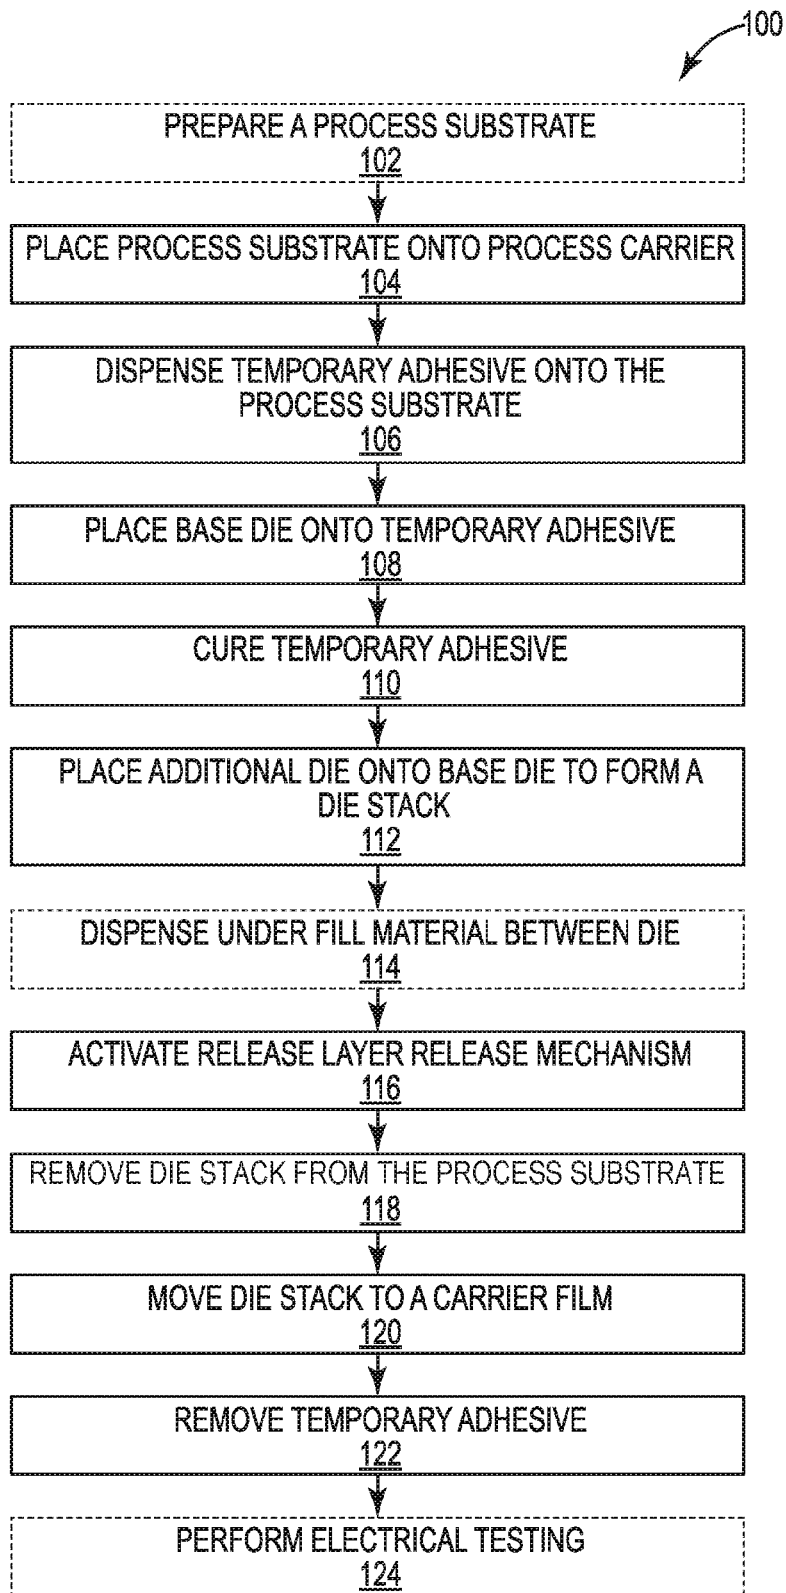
100

PREPARE A PROCESS SUBSTRATE
102

PLACE PROCESS SUBSTRATE ONTO PROCESS CARRIER
104

DISPENSE TEMPORARY ADHESIVE ONTO THE PROCESS SUBSTRATE
106

PLACE BASE DIE ONTO TEMPORARY ADHESIVE
108

CURE TEMPORARY ADHESIVE
110

PLACE ADDITIONAL DIE ONTO BASE DIE TO FORM A DIE STACK
112

DISPENSE UNDER FILL MATERIAL BETWEEN DIE
114

ACTIVATE RELEASE LAYER RELEASE MECHANISM
116

REMOVE DIE STACK FROM THE PROCESS SUBSTRATE
118

MOVE DIE STACK TO A CARRIER FILM
120

REMOVE TEMPORARY ADHESIVE
122

PERFORM ELECTRICAL TESTING
124